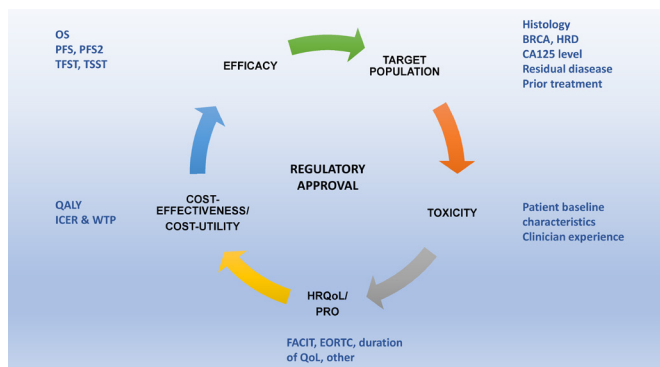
OS
PFS, PFS2
TFST, TSST

EFFICACY

TARGET POPULATION

Histology
BRCA, HRD
CA125 level
Residual diasease
Prior treatment

REGULATORY APPROVAL

QALY
ICER & WTP

COST-EFFECTIVENESS/ COST-UTILITY

TOXICITY

Patient baseline characteristics
Clinician experience

HRQoL/ PRO

FACIT, EORTC, duration of QoL, other